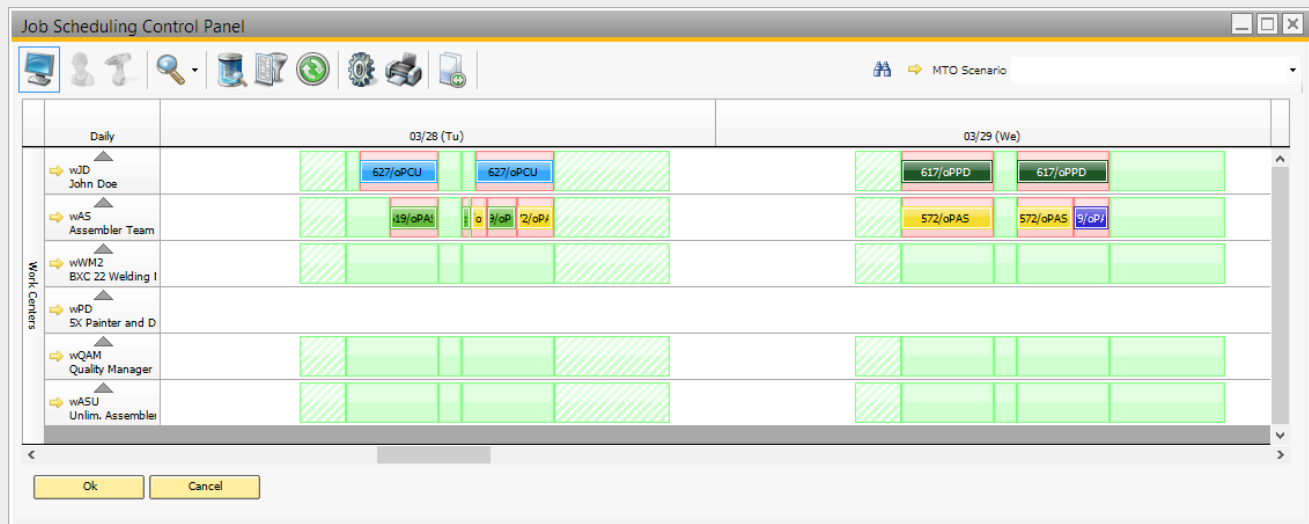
Job Scheduling Control Panel

MTO Scenario

Daily

03/28 (Tu)

03/29 (We)

Work Centers

wJD
John Doe

627/oPCU

627/oPCU

617/oPPD

617/oPPD

wAS
Assembler Team

i19/oPA!

o

i/oP

'2/oPA

572/oPAS

572/oPAS

9/oPA

wWM2
BXC 22 Welding I

wPD
5X Painter and D

wQAM
Quality Manager

wASU
Unlim. Assembler

Ok

Cancel